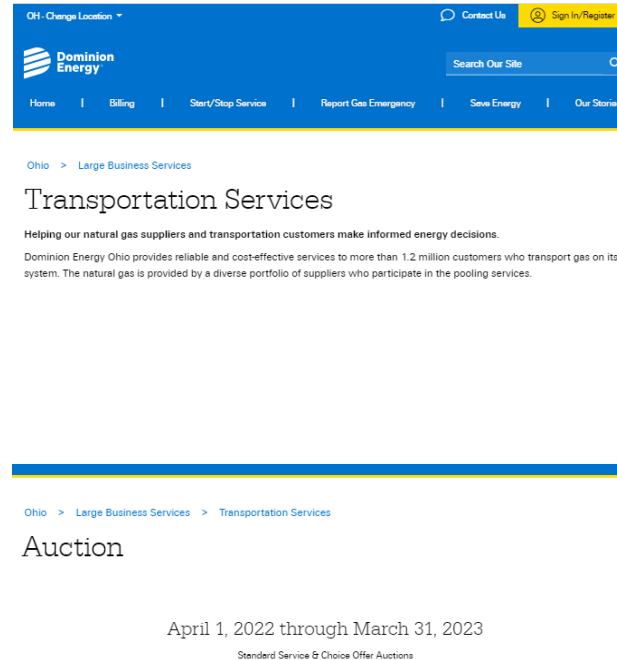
OH - Change Location

Contact Us

Sign In/Register

Dominion Energy

Search Our Site

Home | Billing | Start/Stop Service | Report Gas Emergency | Save Energy | Our Stories

Ohio > Large Business Services

Transportation Services

Helping our natural gas suppliers and transportation customers make informed energy decisions.

Dominion Energy Ohio provides reliable and cost-effective services to more than 1.2 million customers who transport gas on its system. The natural gas is provided by a diverse portfolio of suppliers who participate in the pooling services.

Ohio > Large Business Services > Transportation Services

Auction

April 1, 2022 through March 31, 2023

Standard Service & Choice Offer Auctions